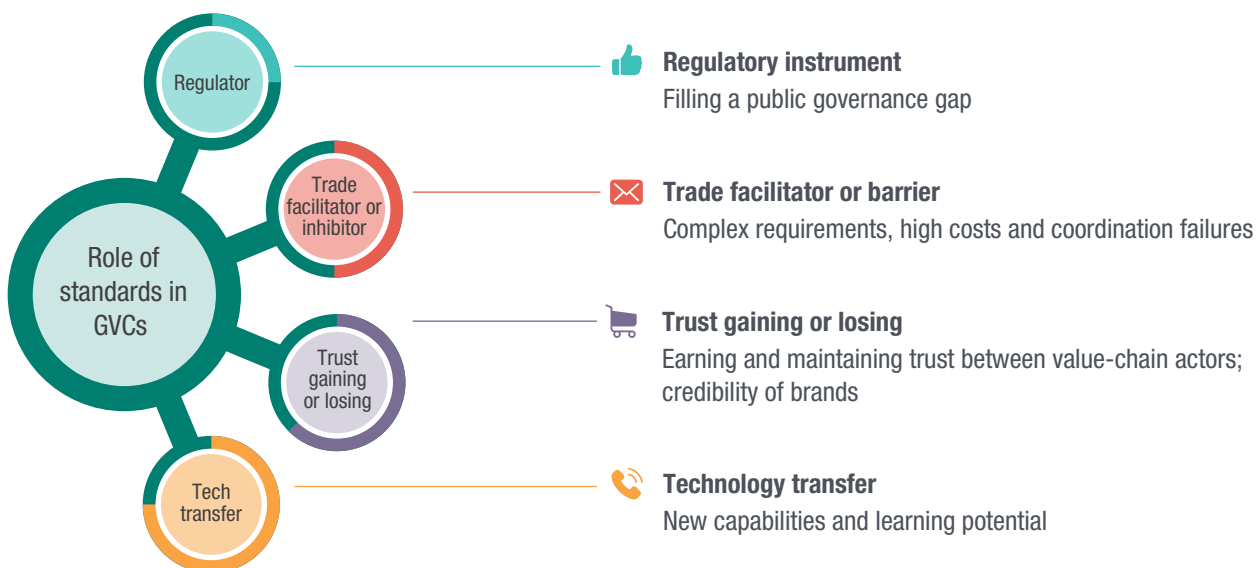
Role of standards in GVCs

Regulator

Trade facilitator or inhibitor

Trust gaining or losing

Tech transfer

Regulatory instrument
Filling a public governance gap

Trade facilitator or barrier
Complex requirements, high costs and coordination failures

Trust gaining or losing
Earning and maintaining trust between value-chain actors; credibility of brands

Technology transfer
New capabilities and learning potential